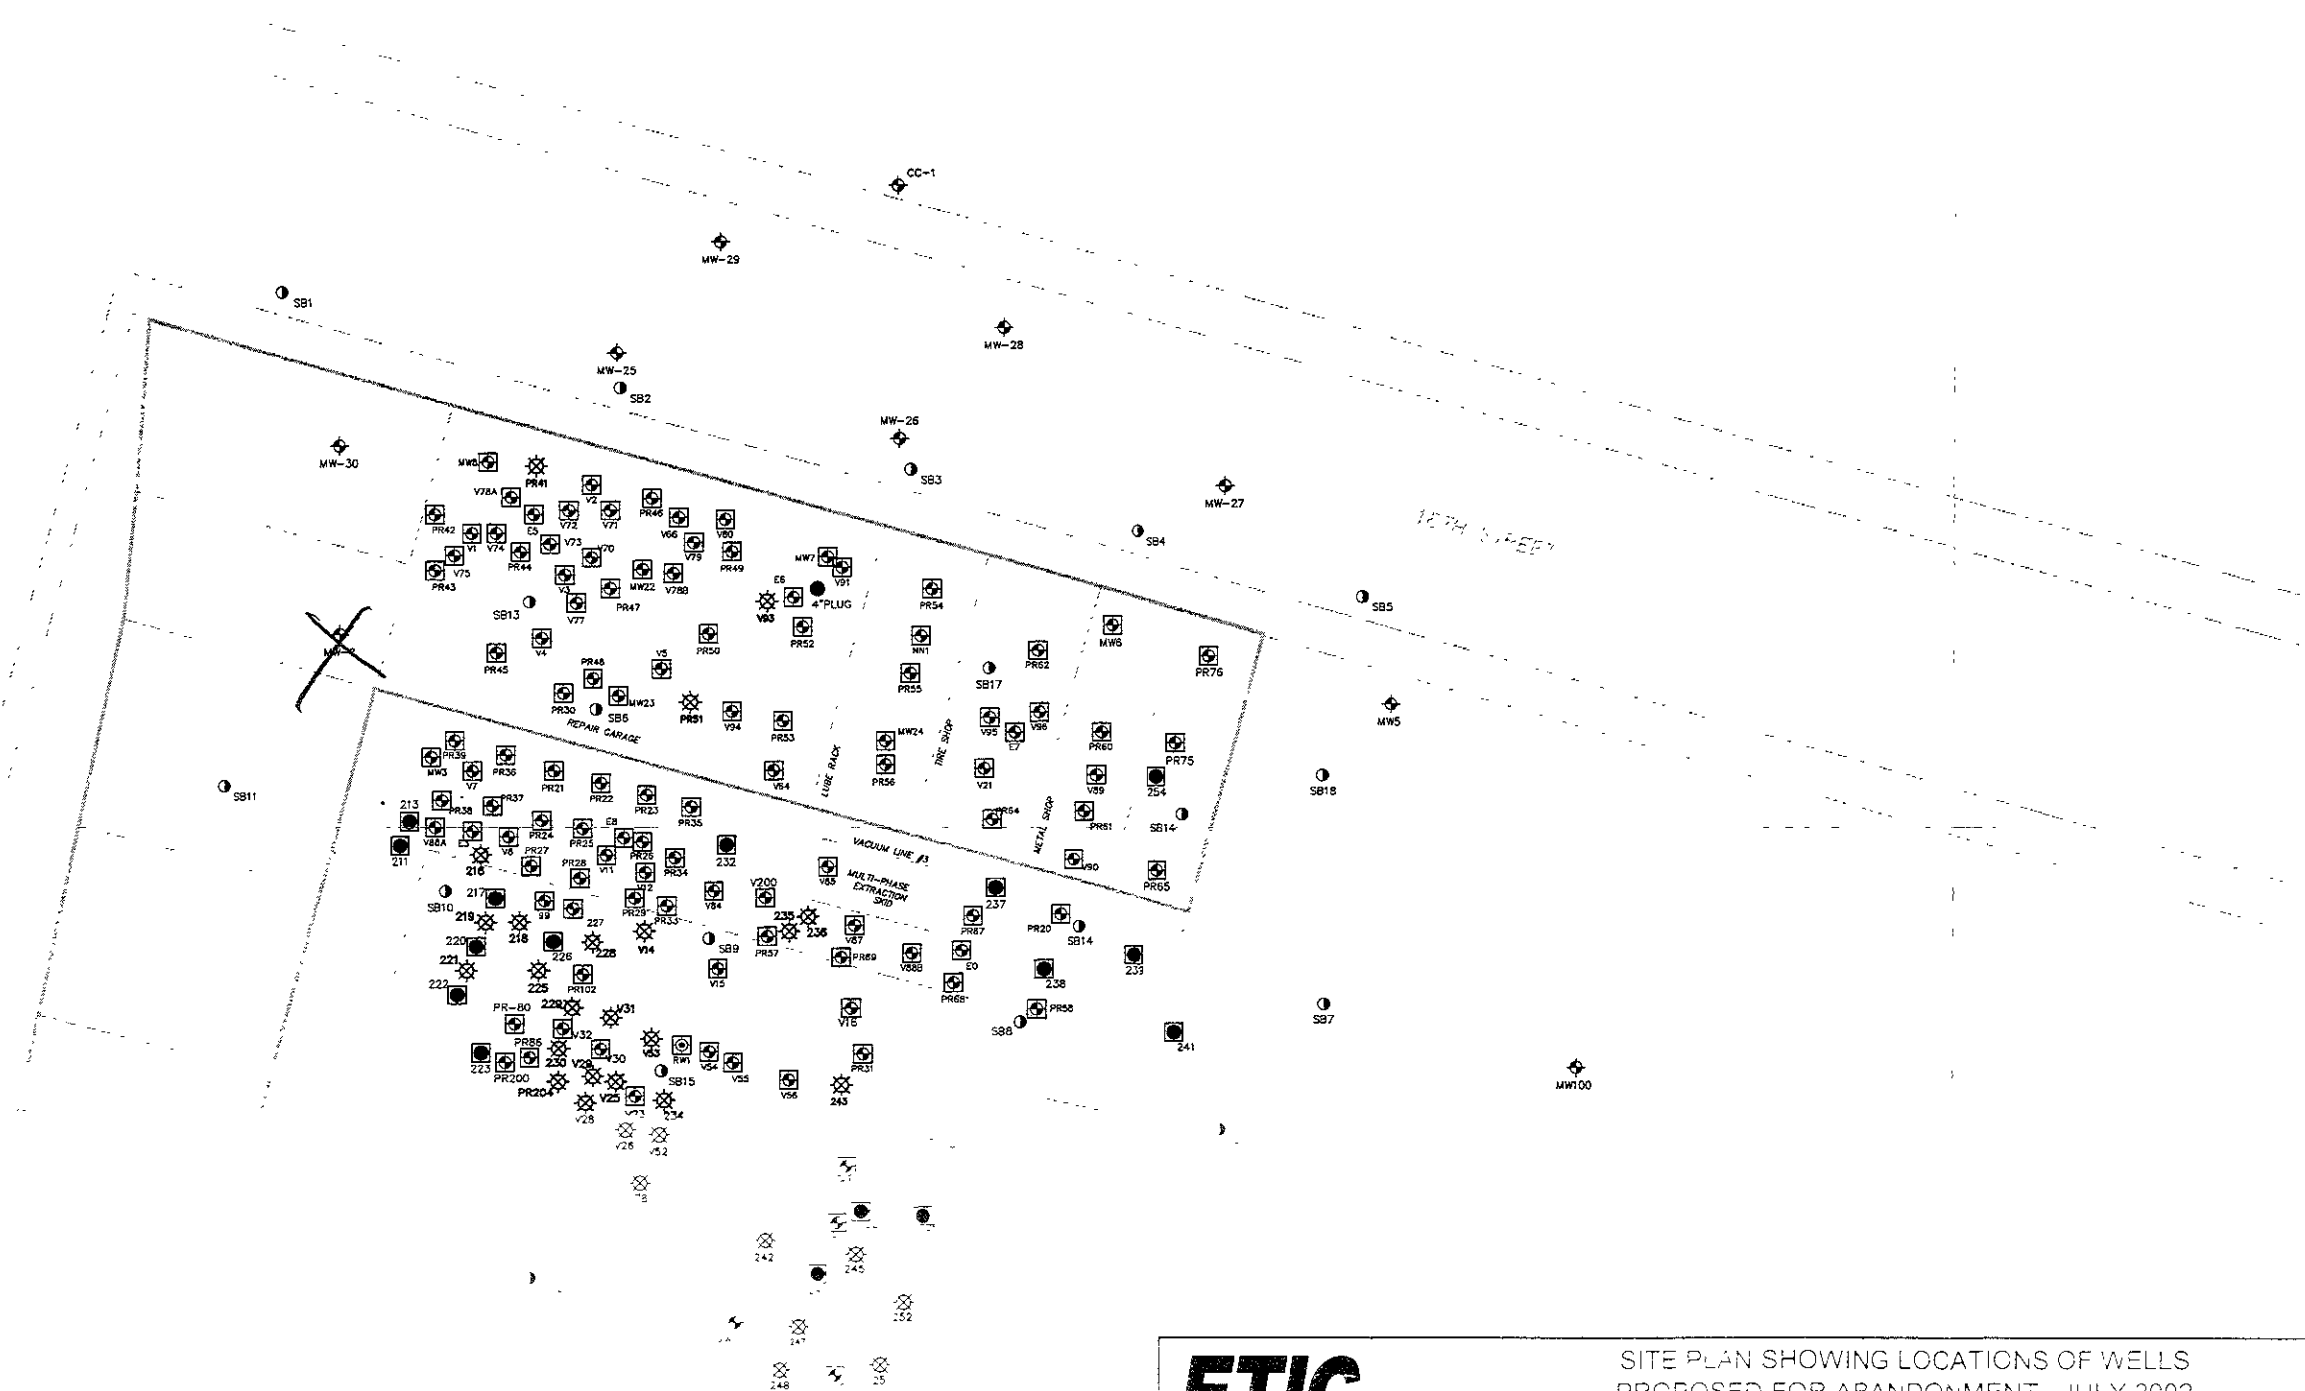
CC-1

MW-29

SB1

MW-28

MW-25

SB2

MW-26

MW-30

SB3

MW-27

SB4

12TH STREET

SB5

MW8 PR41 V78A V2 PR46 V66 V80 PR42 V1 V74 E5 V72 V71 V73 V70 V79 PR49 MW7 V91 V75 PR44 V3 MW22 V788 E6 4"PLUG PR43 PR47 PR54 SB13 V77 V93 PR52 V4 PR50 MN1 MW6 PR45 V5 PR62 PR76 PR48 PR55 SB17 PR30 MW23 SB6 PR51 V94 PR53 MW24 V95 E7 V96 PR60 MW5 REPAIR GARAGE LUBE RACK TIRE SHOP PR75 PR39 PR36 V64 PR56 V21 V89 254 SB18 MW3 V7 PR21 PR22 PR23 PR35 SB11 213 PR38 PR37 PR64 PR61 SB14 V88A E8 PR24 PR25 PR26 METAL SHOP 211 V6 PR27 E3 232 VACUUM LINE #3 V90 PR65 216 PR28 V11 PR34 V65 217 V12 V84 V200 MULTI-PHASE EXTRACTION SKID 237 SB10 219 99 PR29 PR33 235 236 V87 PR67 PR20 SB14 218 227 220 226 228 V14 SB9 PR57 PR69 V88B E0 233 221 V15 238 225 PR102 PR68 222 229 V31 V16 PR58 PR-80 SB8 SB7 V32 V53 RW1 241 PR85 V30 V54 V55 PR31 223 PR200 230 V29 SB15 MW100 PR204 V25 V56 243 V28 V23 234 V26 V52 242 245 252 247 248 25

ETIC

SITE PLAN SHOWING LOCATIONS OF WELLS PROPOSED FOR ABANDONMENT - JULY 2002